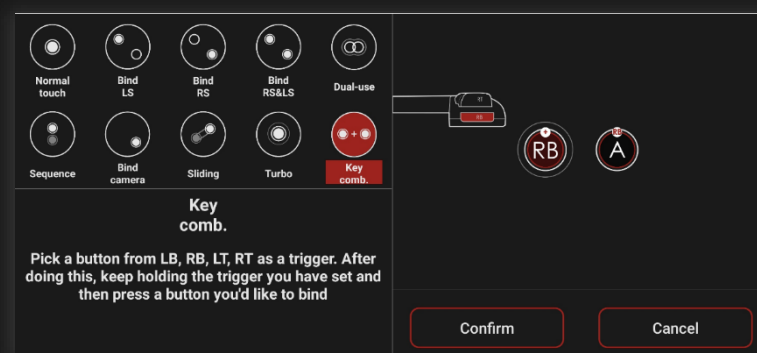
Normal touch

Bind LS

Bind RS

Bind RS&LS

Dual-use

Sequence

Bind camera

Sliding

Turbo

Key comb.

Key comb.

Pick a button from LB, RB, LT, RT as a trigger. After doing this, keep holding the trigger you have set and then press a button you'd like to bind

RB

RB

A

Confirm

Cancel